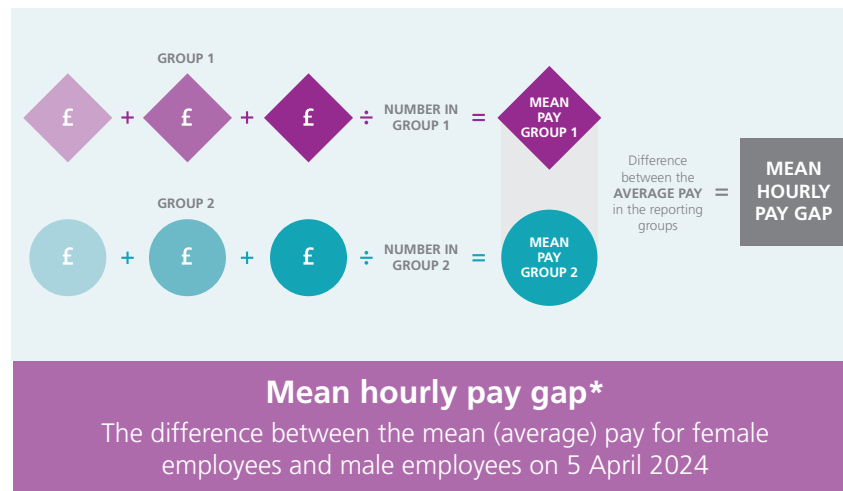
GROUP 1

£ + £ + £ ÷ NUMBER IN GROUP 1 = MEAN PAY GROUP 1

GROUP 2

£ + £ + £ ÷ NUMBER IN GROUP 2 = MEAN PAY GROUP 2

Difference between the AVERAGE PAY in the reporting groups = MEAN HOURLY PAY GAP

Mean hourly pay gap*

The difference between the mean (average) pay for female employees and male employees on 5 April 2024